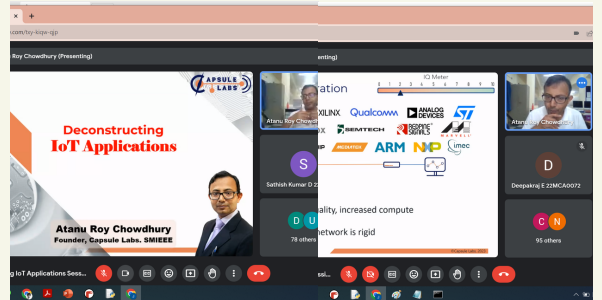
.com/txy-kqw-gjp

Roy Chowdhury (Presenting)

CAPSULE LABS

Deconstructing IoT Applications

Atanu Roy Chowdhury
Founder, Capsule Labs. SMIEEE

Atanu Roy Chowdhury

S
Sathish Kumar D 2

D U
78 others

g IoT Applications Sess

resenting)

ation

IQ Meter
1 2 3 4 5 6 7 8 9 10

XILINX Qualcomm ANALOG DEVICES ST
SEMTECH RESPONSE SIGNALS MARVELL
MEDIATEK ARM NXP imec

uality, increased compute
network is rigid

Atanu Roy Chowdhury

D
Deepakraj E 22MCA0072

C N
95 others

essi